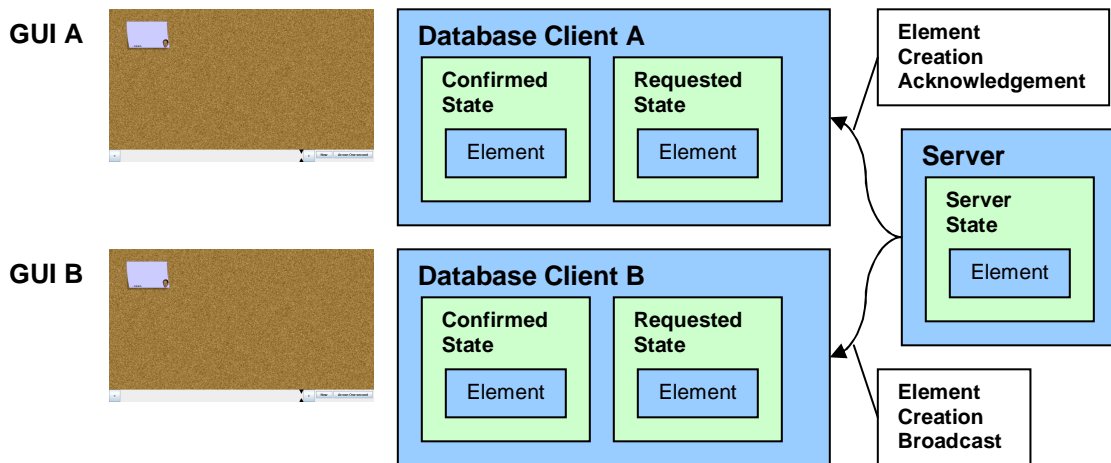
GUI A

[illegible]

Database Client A

Confirmed State

Element

Requested State

Element

Element Creation Acknowledgement

Server

Server State

Element

GUI B

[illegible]

Database Client B

Confirmed State

Element

Requested State

Element

Element Creation Broadcast